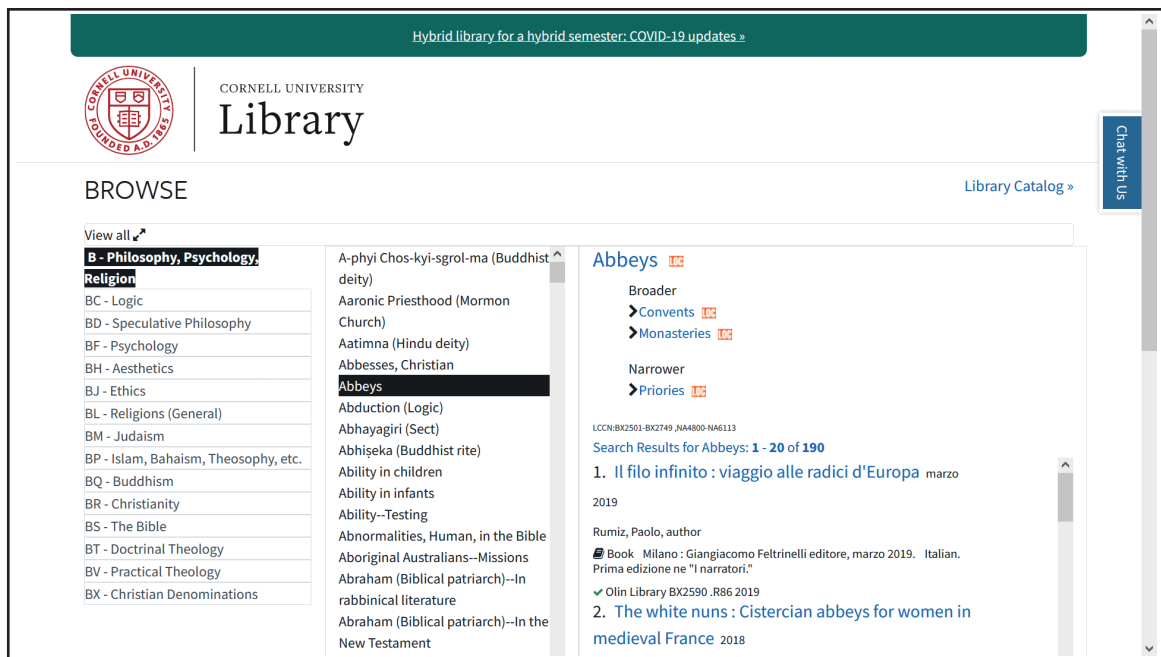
Hybrid library for a hybrid semester: COVID-19 updates »

CORNELL UNIVERSITY FOUNDED A.D. 1865

CORNELL UNIVERSITY
Library

Chat with Us

BROWSE

Library Catalog »

View all

B - Philosophy, Psychology, Religion
BC - Logic
BD - Speculative Philosophy
BF - Psychology
BH - Aesthetics
BJ - Ethics
BL - Religions (General)
BM - Judaism
BP - Islam, Bahaism, Theosophy, etc.
BQ - Buddhism
BR - Christianity
BS - The Bible
BT - Doctrinal Theology
BV - Practical Theology
BX - Christian Denominations

A-phyi Chos-kyi-sgrol-ma (Buddhist deity)
Aaronic Priesthood (Mormon Church)
Aatimna (Hindu deity)
Abbesses, Christian
Abbeys
Abduction (Logic)
Abhayagiri (Sect)
Abhiṣeka (Buddhist rite)
Ability in children
Ability in infants
Ability--Testing
Abnormalities, Human, in the Bible
Aboriginal Australians--Missions
Abraham (Biblical patriarch)--In rabbinical literature
Abraham (Biblical patriarch)--In the New Testament

Abbeys LOC

Broader
Convents LOC
Monasteries LOC

Narrower
Priories LOC

LCCN:BX2501-BX2749 ,NA4800-NA6113
Search Results for Abbeys: 1 - 20 of 190
1. Il filo infinito : viaggio alle radici d'Europa marzo 2019

Rumiz, Paolo, author
Book Milano : Giangiacomo Feltrinelli editore, marzo 2019. Italian. Prima edizione ne "I narratori."
Olin Library BX2590 .R86 2019
2. The white nuns : Cistercian abbeys for women in medieval France 2018